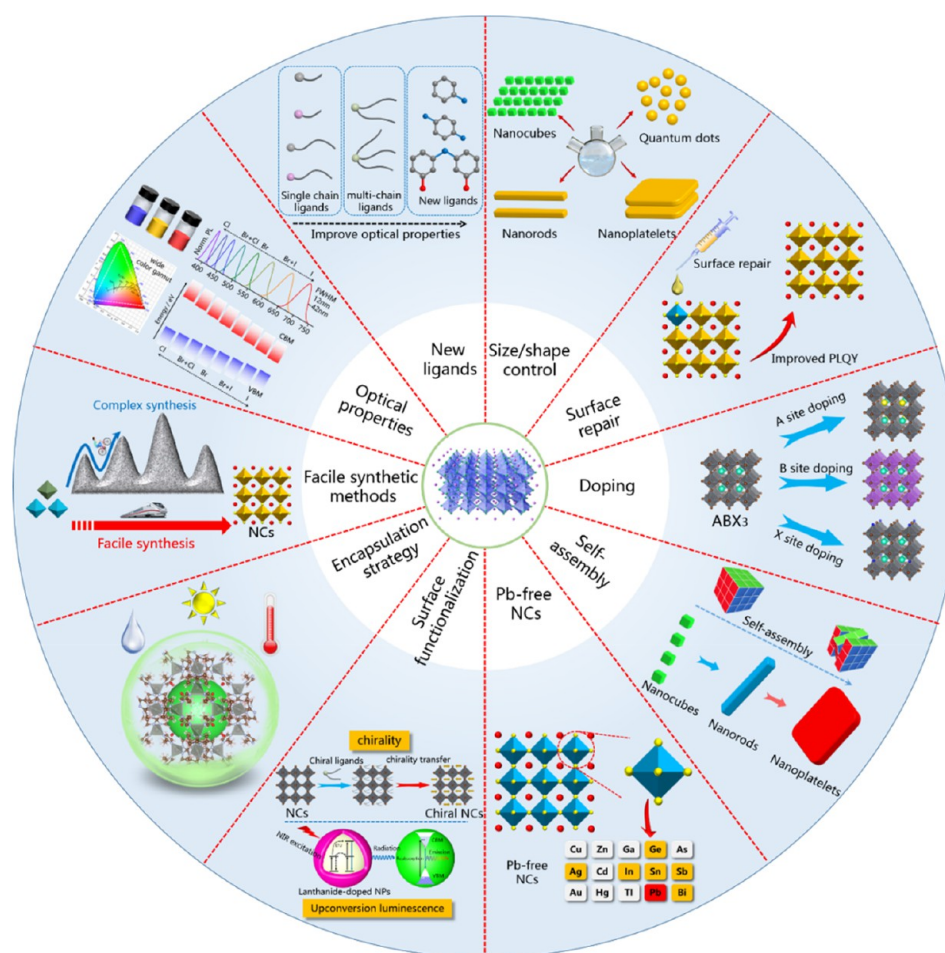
Single chain ligands
multi-chain ligands
New ligands
Improve optical properties

Nanocubes
Quantum dots
Nanorods
Nanoplatelets

wide color gamut
Norm. PL
Cl
Br+Cl
Br
Br+I
I
400 450 500 550 600 650 700 750
FWHM 12nm 42nm
Energy (eV)
CBM
Cl
Br+Cl
Br
Br+I
I
VBM

Surface repair
Improved PLQY

New ligands
Size/shape control
Optical properties
Surface repair
Facile synthetic methods
Doping
Encapsulation strategy
Self-assembly
Surface functionalization
Pb-free NCs

Complex synthesis
Facile synthesis
NCs

A site doping
B site doping
X site doping
ABX3

Self-assembly
Nanocubes
Nanorods
Nanoplatelets

chirality
Chiral ligands
chirality transfer
NCs
Chiral NCs
NIR excitation
Radiation
Emission
Lanthanide-doped NPs
Upconversion luminescence

Pb-free NCs
| Cu | Zn | Ga | Ge | As |
|---|---|---|---|---|
| Ag | Cd | In | Sn | Sb |
| Au | Hg | Tl | Pb | Bi |